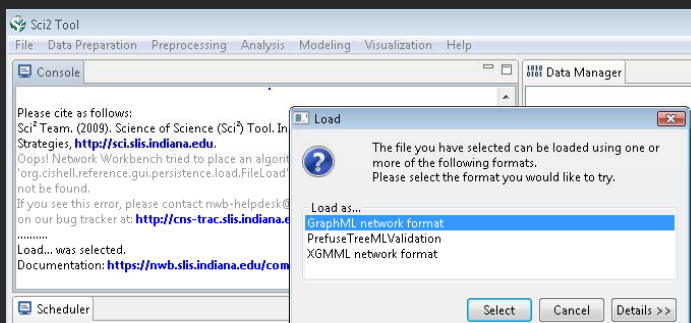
Sci2 Tool
File Data Preparation Preprocessing Analysis Modeling Visualization Help
Console
Data Manager

Please cite as follows:
Sci² Team. (2009). Science of Science (Sci²) Tool. In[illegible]
Strategies, http://sci.slis.indiana.edu.
Oops! Network Workbench tried to place an algorit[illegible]
'org.cishell.reference.gui.persistence.load.FileLoad'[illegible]
not be found.
If you see this error, please contact nwb-helpdesk@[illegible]
on our bug tracker at: http://cns-trac.slis.indiana.e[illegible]
..........
Load... was selected.
Documentation: https://nwb.slis.indiana.edu/com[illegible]

Scheduler

Load
The file you have selected can be loaded using one or more of the following formats.
Please select the format you would like to try.
Load as...
GraphML network format
PrefuseTreeMLValidation
XGMML network format
Select
Cancel
Details >>